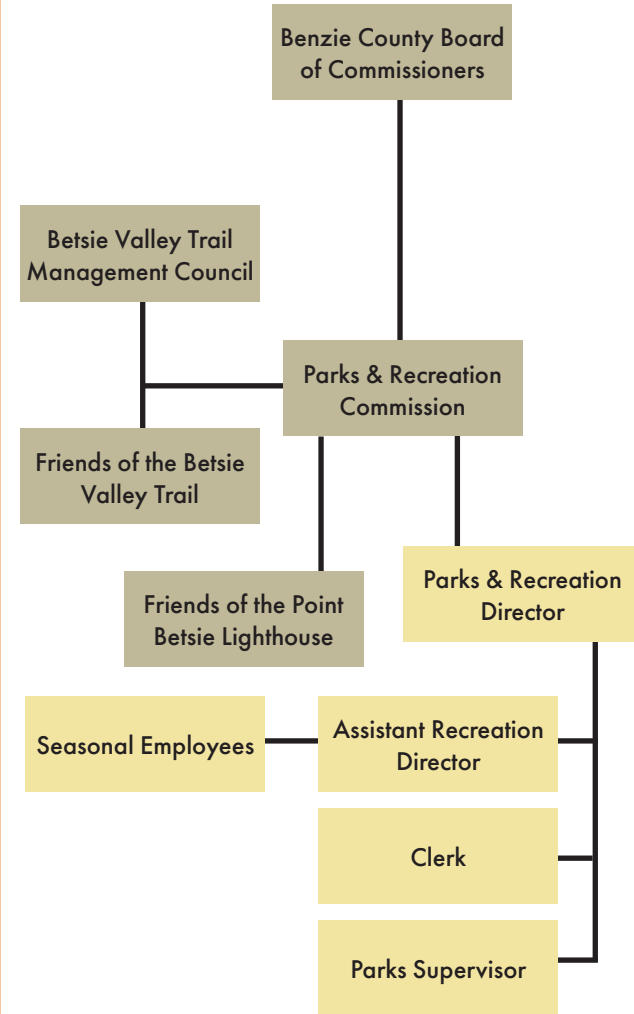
Benzie County Board of Commissioners

Betsie Valley Trail Management Council

Parks & Recreation Commission

Friends of the Betsie Valley Trail

Friends of the Point Betsie Lighthouse

Parks & Recreation Director

Seasonal Employees

Assistant Recreation Director

Clerk

Parks Supervisor